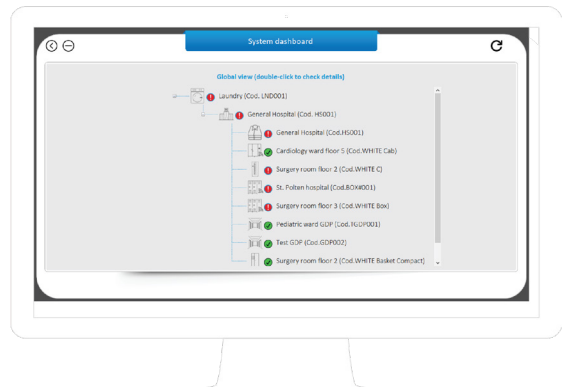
System dashboard

Global view (double-click to check details)

Laundry (Cod. LND001)

General Hospital (Cod. HS001)

General Hospital (Cod.HS001)

Cardiology ward floor 5 (Cod.WHITE Cab)

Surgery room floor 2 (Cod.WHITE C)

St. Polten hospital (Cod.BOX#001)

Surgery room floor 3 (Cod.WHITE Box)

Pediatric ward GDP (Cod.TGDP001)

Test GDP (Cod.GDP002)

Surgery room floor 2 (Cod.WHITE Basket Compact)